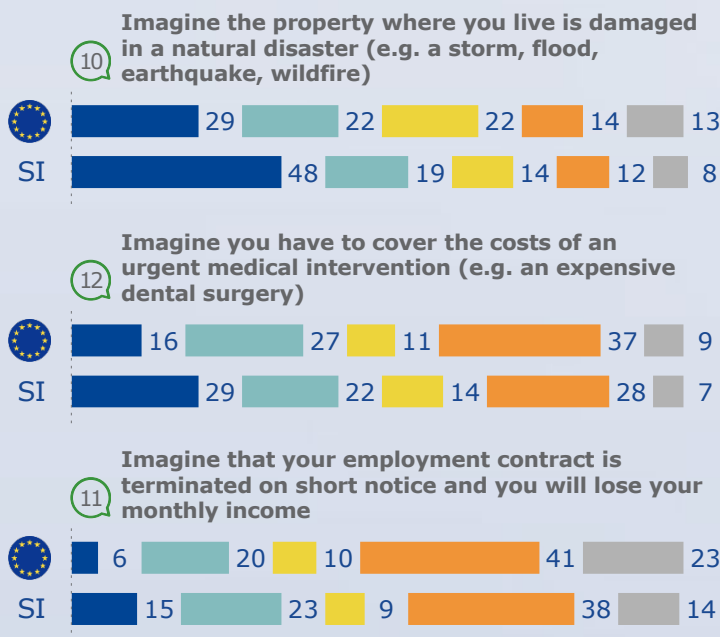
10 Imagine the property where you live is damaged in a natural disaster (e.g. a storm, flood, earthquake, wildfire)

29 22 22 14 13

SI 48 19 14 12 8

12 Imagine you have to cover the costs of an urgent medical intervention (e.g. an expensive dental surgery)

16 27 11 37 9

SI 29 22 14 28 7

11 Imagine that your employment contract is terminated on short notice and you will lose your monthly income

6 20 10 41 23

SI 15 23 9 38 14